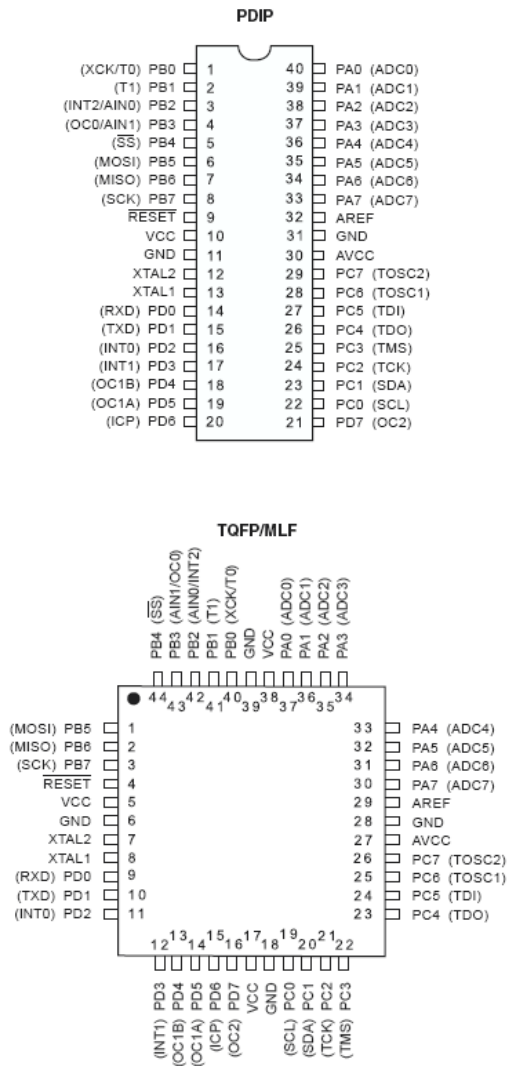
PDIP

(XCK/T0) PB0 1
(T1) PB1 2
(INT2/AIN0) PB2 3
(OC0/AIN1) PB3 4
($\overline{SS}$) PB4 5
(MOSI) PB5 6
(MISO) PB6 7
(SCK) PB7 8
$\overline{RESET}$ 9
VCC 10
GND 11
XTAL2 12
XTAL1 13
(RXD) PD0 14
(TXD) PD1 15
(INT0) PD2 16
(INT1) PD3 17
(OC1B) PD4 18
(OC1A) PD5 19
(ICP) PD6 20

40 PA0 (ADC0)
39 PA1 (ADC1)
38 PA2 (ADC2)
37 PA3 (ADC3)
36 PA4 (ADC4)
35 PA5 (ADC5)
34 PA6 (ADC6)
33 PA7 (ADC7)
32 AREF
31 GND
30 AVCC
29 PC7 (TOSC2)
28 PC6 (TOSC1)
27 PC5 (TDI)
26 PC4 (TDO)
25 PC3 (TMS)
24 PC2 (TCK)
23 PC1 (SDA)
22 PC0 (SCL)
21 PD7 (OC2)

TQFP/MLF

PB4 ($\overline{SS}$)
PB3 (AIN1/OC0)
PB2 (AIN0/INT2)
PB1 (T1)
PB0 (XCK/T0)
GND
VCC
PA0 (ADC0)
PA1 (ADC1)
PA2 (ADC2)
PA3 (ADC3)

44 43 42 41 40 39 38 37 36 35 34

(MOSI) PB5 1
(MISO) PB6 2
(SCK) PB7 3
$\overline{RESET}$ 4
VCC 5
GND 6
XTAL2 7
XTAL1 8
(RXD) PD0 9
(TXD) PD1 10
(INT0) PD2 11

33 PA4 (ADC4)
32 PA5 (ADC5)
31 PA6 (ADC6)
30 PA7 (ADC7)
29 AREF
28 GND
27 AVCC
26 PC7 (TOSC2)
25 PC6 (TOSC1)
24 PC5 (TDI)
23 PC4 (TDO)

12 13 14 15 16 17 18 19 20 21 22

PD3 (INT1)
PD4 (OC1B)
PD5 (OC1A)
PD6 (ICP)
PD7 (OC2)
VCC
GND
PC0 (SCL)
PC1 (SDA)
PC2 (TCK)
PC3 (TMS)